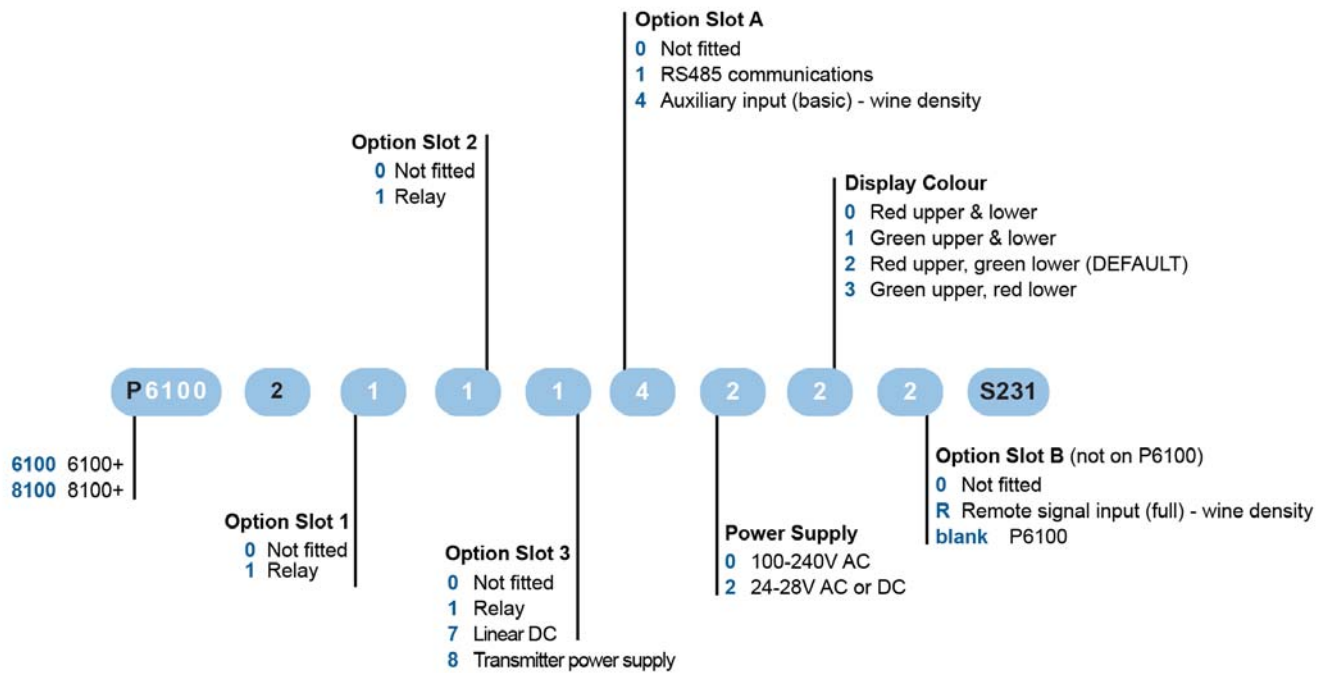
Option Slot A
0 Not fitted
1 RS485 communications
4 Auxiliary input (basic) - wine density

Option Slot 2
0 Not fitted
1 Relay

Display Colour
0 Red upper & lower
1 Green upper & lower
2 Red upper, green lower (DEFAULT)
3 Green upper, red lower

P6100 2 1 1 1 4 2 2 2 S231

6100 6100+
8100 8100+

Option Slot 1
0 Not fitted
1 Relay

Option Slot 3
0 Not fitted
1 Relay
7 Linear DC
8 Transmitter power supply

Power Supply
0 100-240V AC
2 24-28V AC or DC

Option Slot B (not on P6100)
0 Not fitted
R Remote signal input (full) - wine density
blank P6100